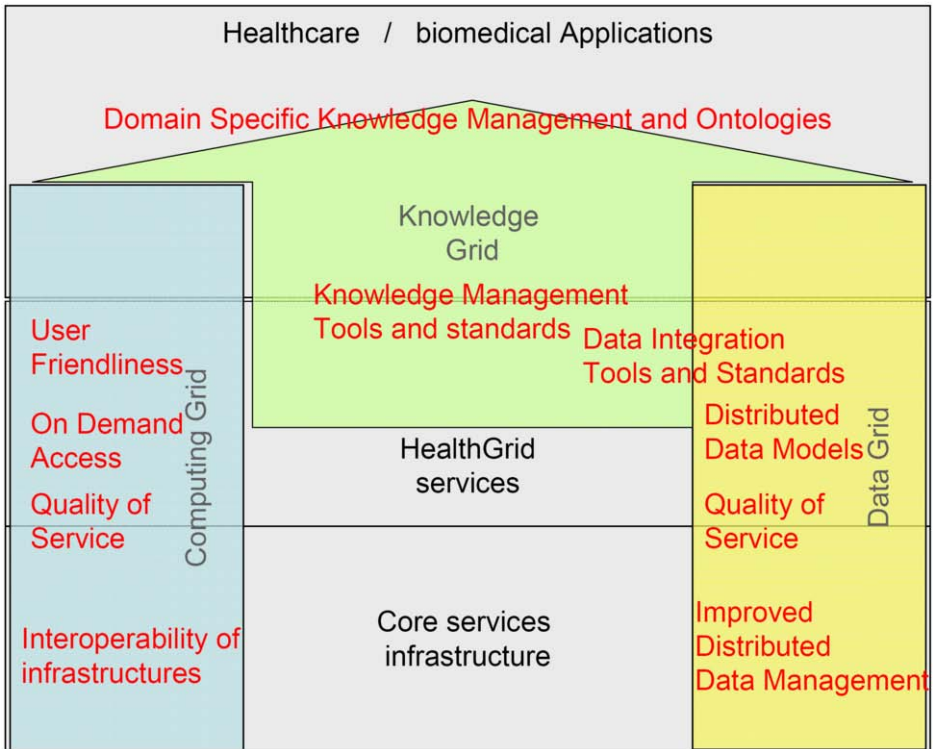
Healthcare / biomedical Applications

Domain Specific Knowledge Management and Ontologies

Knowledge Grid

Knowledge Management Tools and standards

Data Integration Tools and Standards

User Friendliness

On Demand Access

Quality of Service

Interoperability of infrastructures

Computing Grid

HealthGrid services

Core services infrastructure

Distributed Data Models

Quality of Service

Improved Distributed Data Management

Data Grid